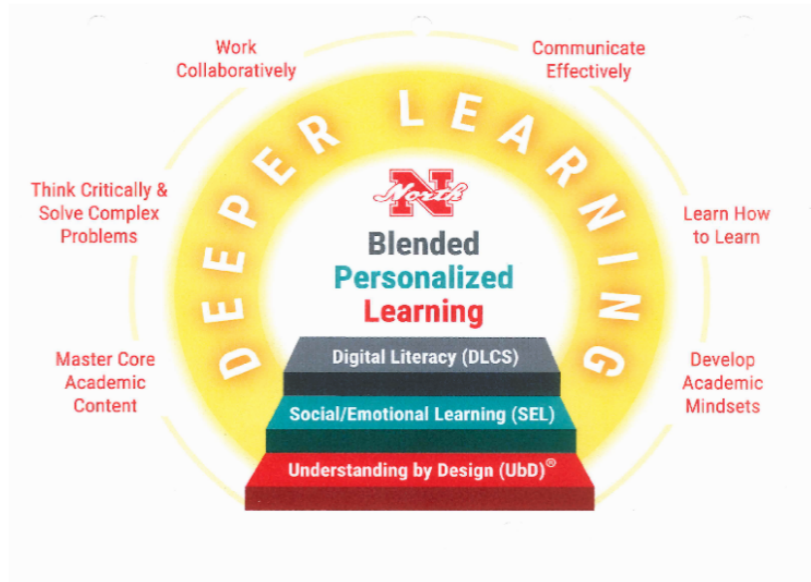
Work Collaboratively

Communicate Effectively

Think Critically & Solve Complex Problems

Learn How to Learn

Master Core Academic Content

Develop Academic Mindsets

DEEPER LEARNING

N North

Blended

Personalized

Learning

Digital Literacy (DLCS)

Social/Emotional Learning (SEL)

Understanding by Design (UbD)®